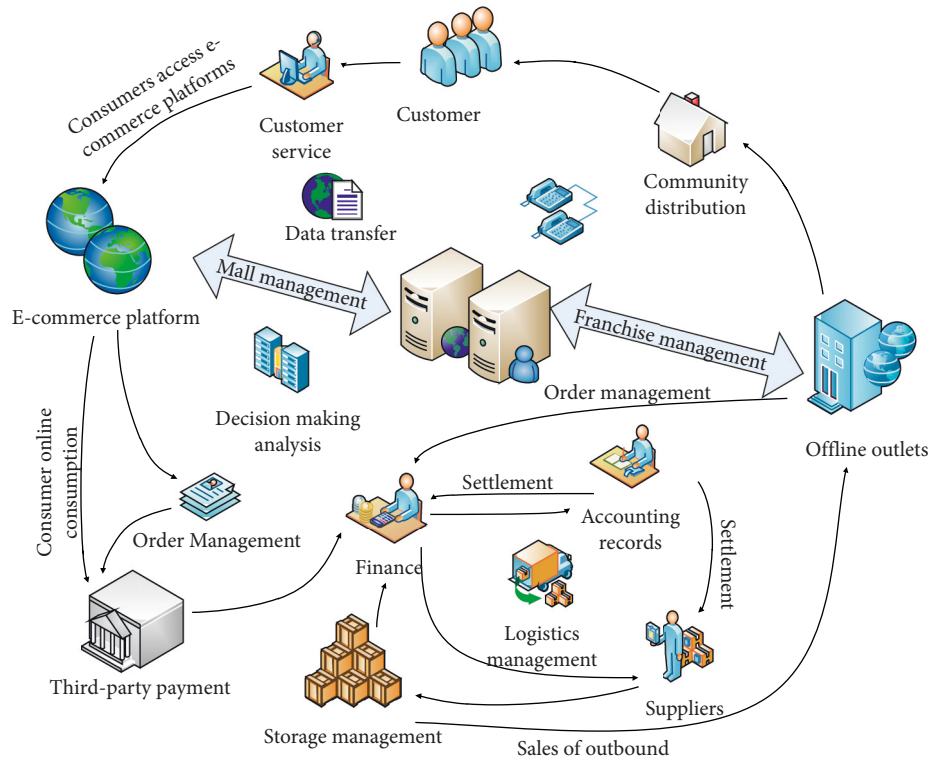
Consumers access e-commerce platforms

Customer service

Customer

Community distribution

Data transfer

E-commerce platform

Mall management

Franchise management

Order management

Offline outlets

Decision making analysis

Consumer online consumption

Order Management

Settlement

Accounting records

Settlement

Finance

Logistics management

Third-party payment

Suppliers

Storage management

Sales of outbound